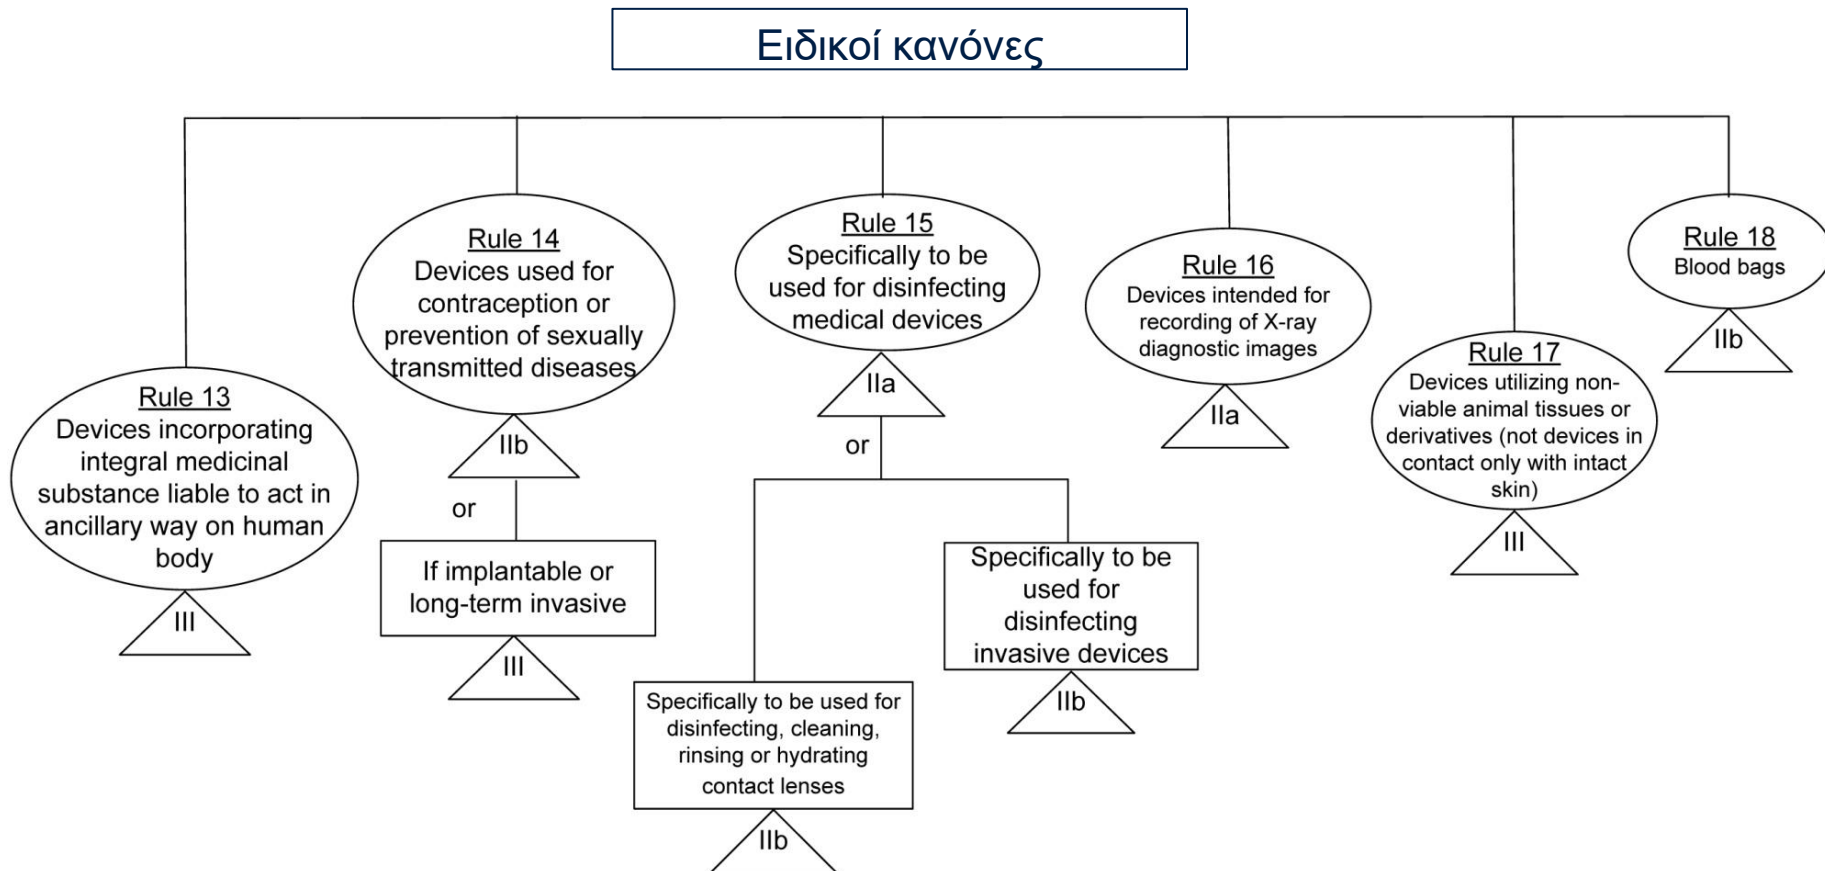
Ειδικοί κανόνες

Rule 13
Devices incorporating integral medicinal substance liable to act in ancillary way on human body

III

Rule 14
Devices used for contraception or prevention of sexually transmitted diseases

IIb

or

If implantable or long-term invasive

III

Rule 15
Specifically to be used for disinfecting medical devices

IIa

or

Specifically to be used for disinfecting, cleaning, rinsing or hydrating contact lenses

IIb

Specifically to be used for disinfecting invasive devices

IIb

Rule 16
Devices intended for recording of X-ray diagnostic images

IIa

Rule 17
Devices utilizing non-viable animal tissues or derivatives (not devices in contact only with intact skin)

III

Rule 18
Blood bags

IIb